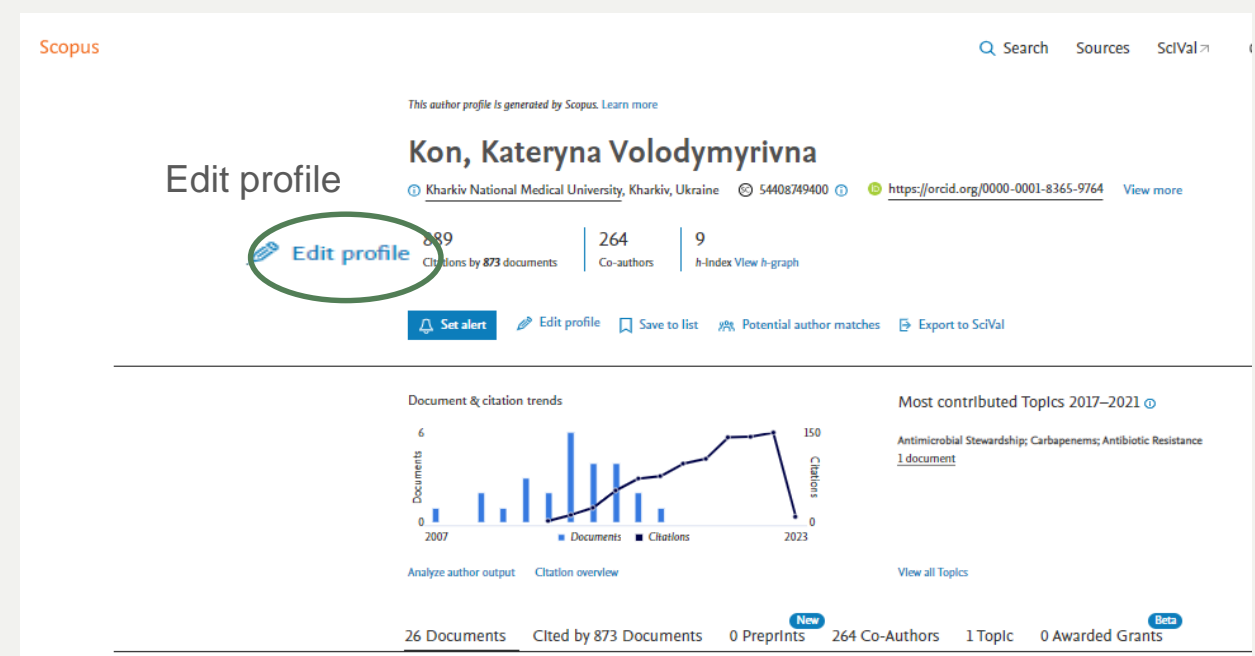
Scopus

Search Sources SciVal

This author profile is generated by Scopus. Learn more

Kon, Kateryna Volodymyrivna

Edit profile

Kharkiv National Medical University, Kharkiv, Ukraine 54408749400 https://orcid.org/0000-0001-8365-9764 View more

Edit profile

889
Citations by 873 documents

264
Co-authors

9
h-index View h-graph

Set alert Edit profile Save to list Potential author matches Export to SciVal

Document & citation trends

6
0
Documents
150
0
Citations
2007
2023
Documents Citations

Analyze author output Citation overview

Most contributed Topics 2017–2021

Antimicrobial Stewardship; Carbapenems; Antibiotic Resistance
1 document

View all Topics

26 Documents Cited by 873 Documents New 0 Preprints 264 Co-Authors 1 Topic Beta 0 Awarded Grants